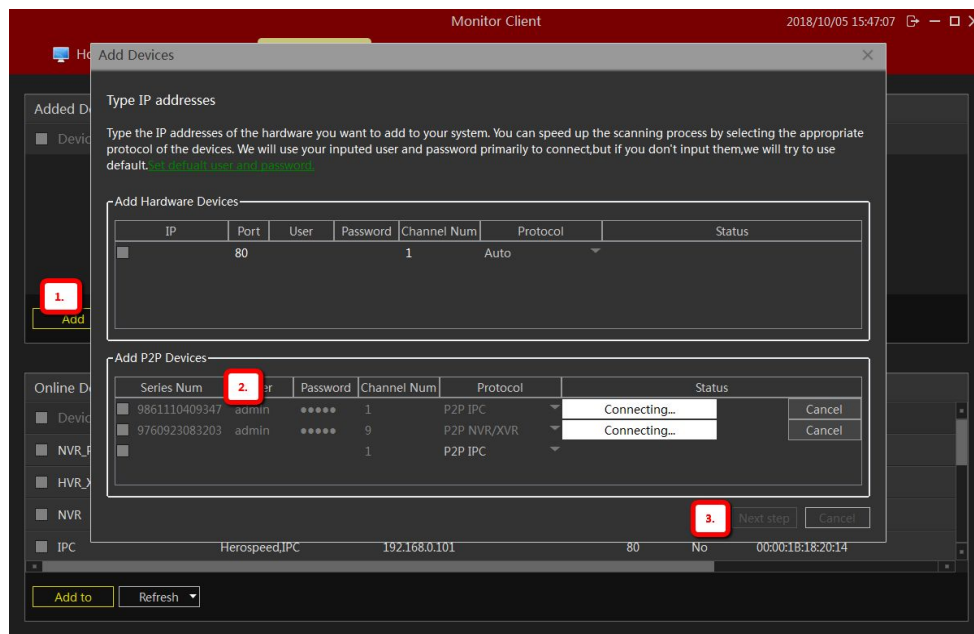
Monitor Client
2018/10/05 15:47:07

Ho
Add Devices

Added D
Devic

1.
Add

Online D
Devic
NVR_
HVR_X
NVR
IPC Herospeed,IPC 192.168.0.101 80 No 00:00:1B:18:20:14

Add to
Refresh

Type IP addresses

Type the IP addresses of the hardware you want to add to your system. You can speed up the scanning process by selecting the appropriate protocol of the devices. We will use your inputed user and password primarily to connect,but if you don't input them,we will try to use default.Set defualt user and password.

Add Hardware Devices

| IP | Port | User | Password | Channel Num | Protocol | Status |
|---|---|---|---|---|---|---|
| | 80 | | | 1 | Auto | |

Add P2P Devices

| Series Num | 2. er | Password | Channel Num | Protocol | Status | |
|---|---|---|---|---|---|---|
| 9861110409347 | admin | ●●●●● | 1 | P2P IPC | Connecting... | Cancel |
| 9760923083203 | admin | ●●●●● | 9 | P2P NVR/XVR | Connecting... | Cancel |
| | | | 1 | P2P IPC | | |

3.
Next step
Cancel